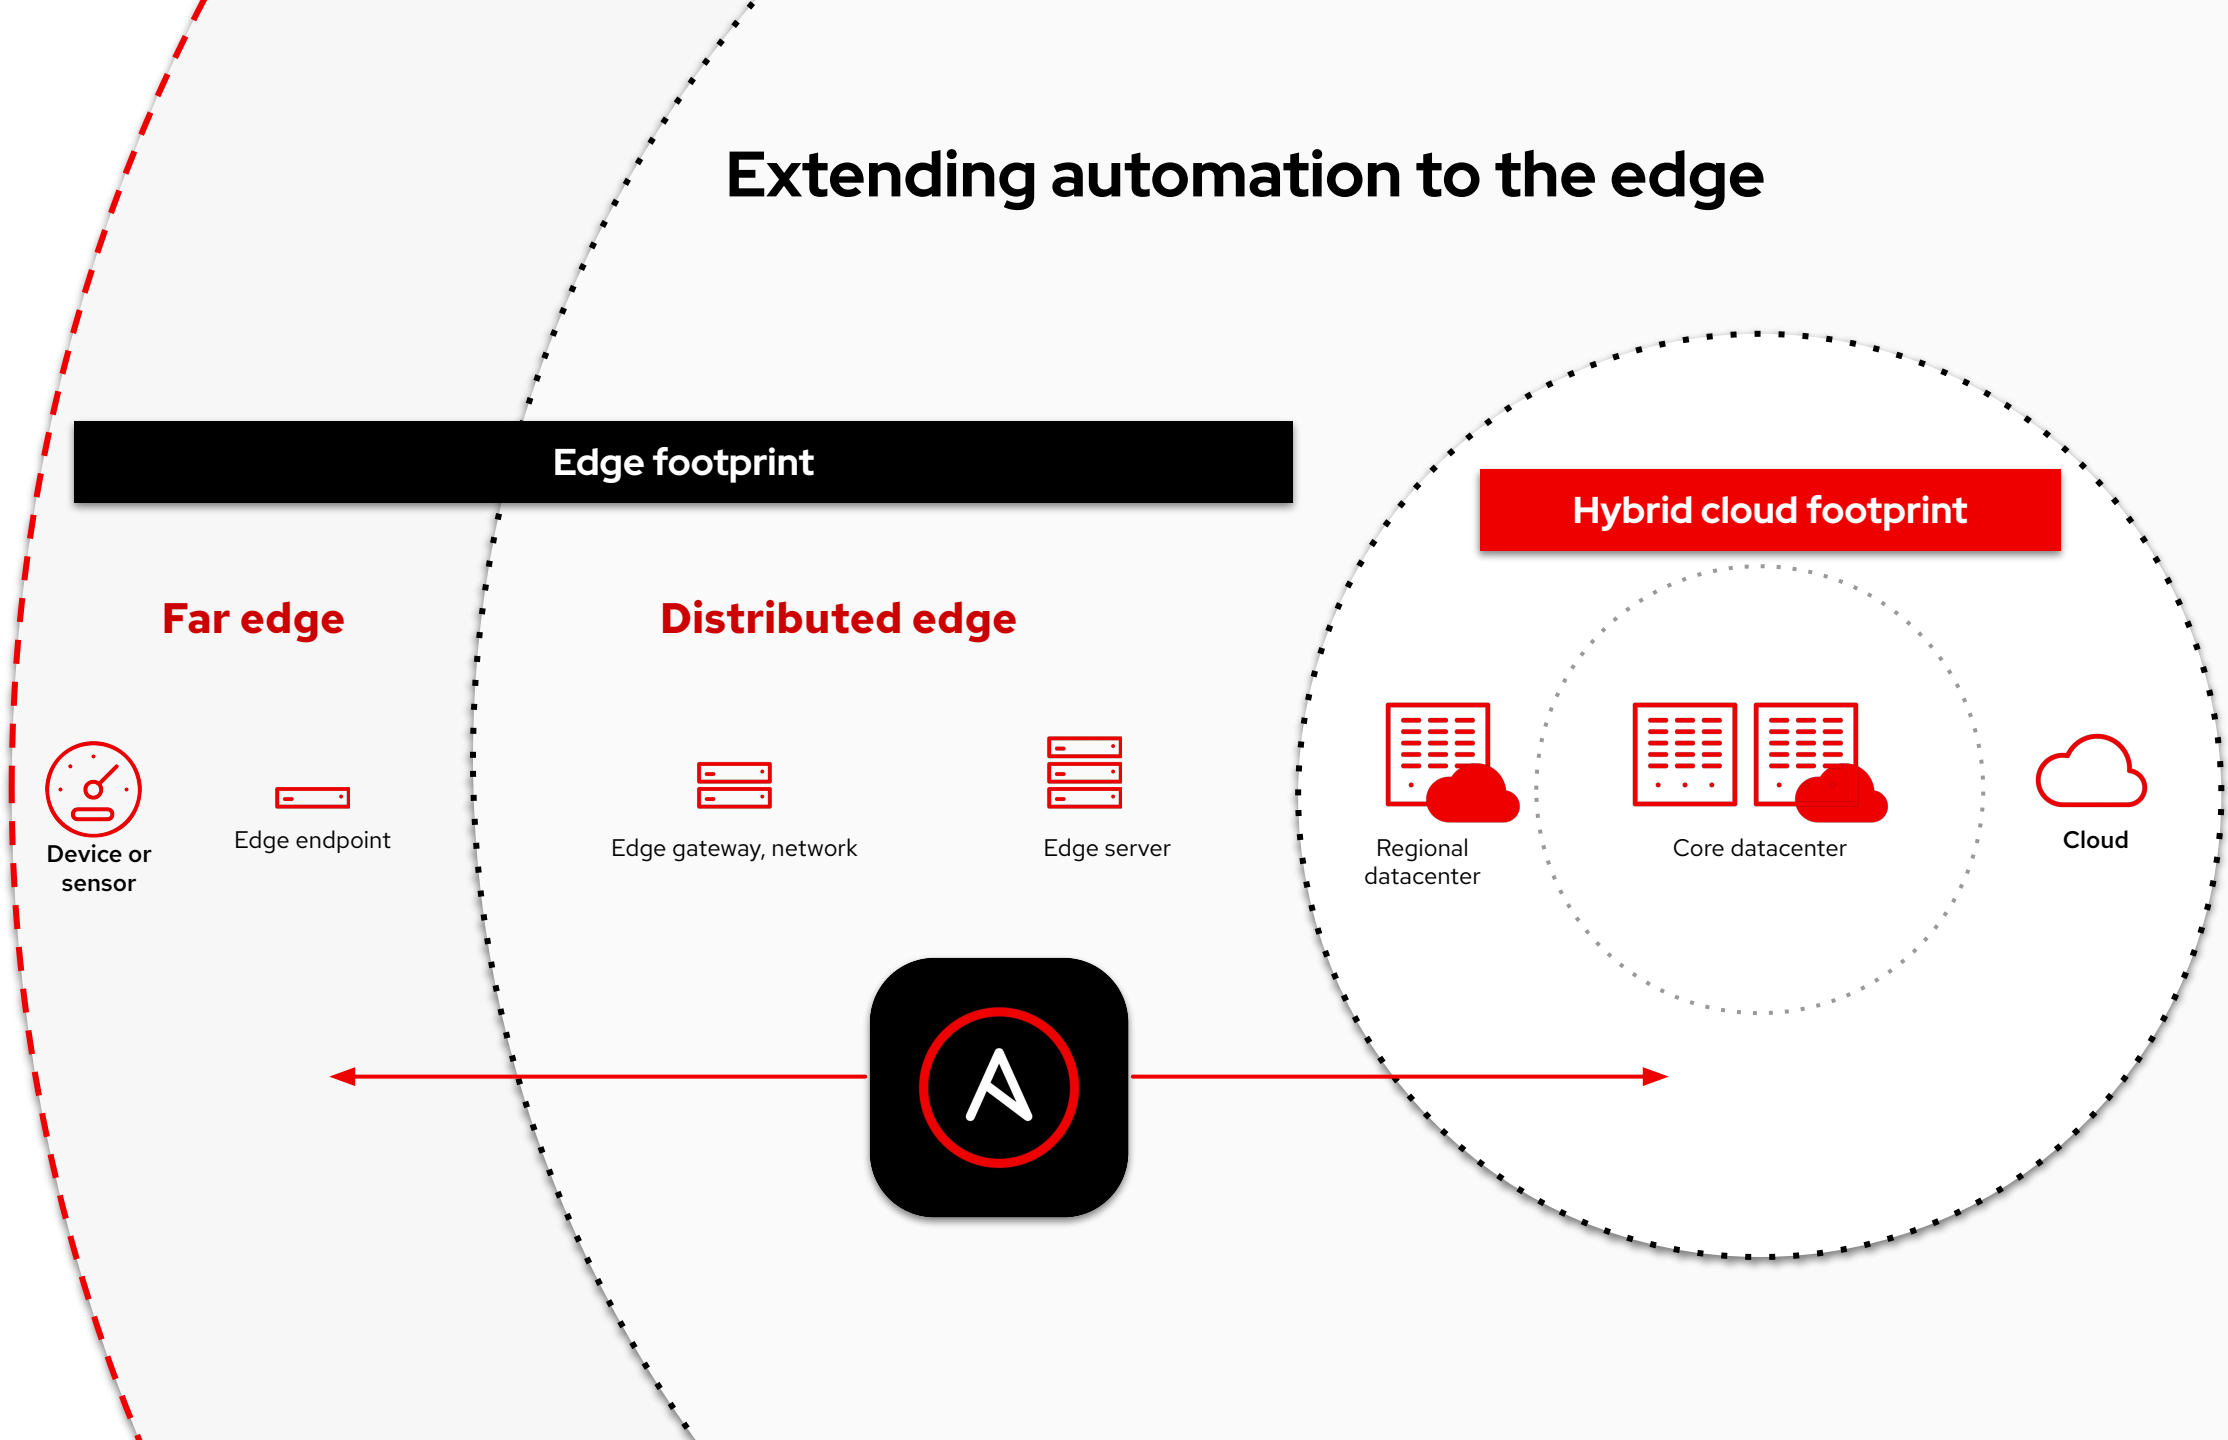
Extending automation to the edge

Edge footprint

Hybrid cloud footprint

Far edge

Distributed edge

Device or sensor

Edge endpoint

Edge gateway, network

Edge server

Regional datacenter

Core datacenter

Cloud